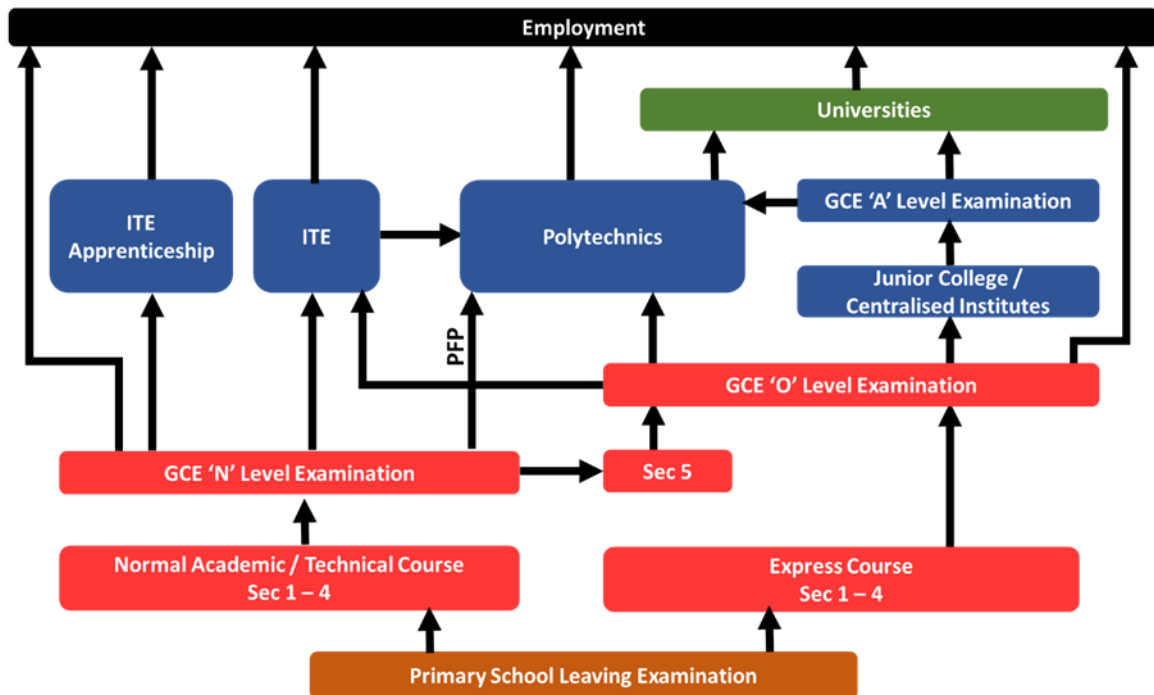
Employment

Universities

ITE Apprenticeship

ITE

Polytechnics

GCE ‘A’ Level Examination

Junior College / Centralised Institutes

PFP

GCE ‘O’ Level Examination

GCE ‘N’ Level Examination

Sec 5

Normal Academic / Technical Course
Sec 1 – 4

Express Course
Sec 1 – 4

Primary School Leaving Examination